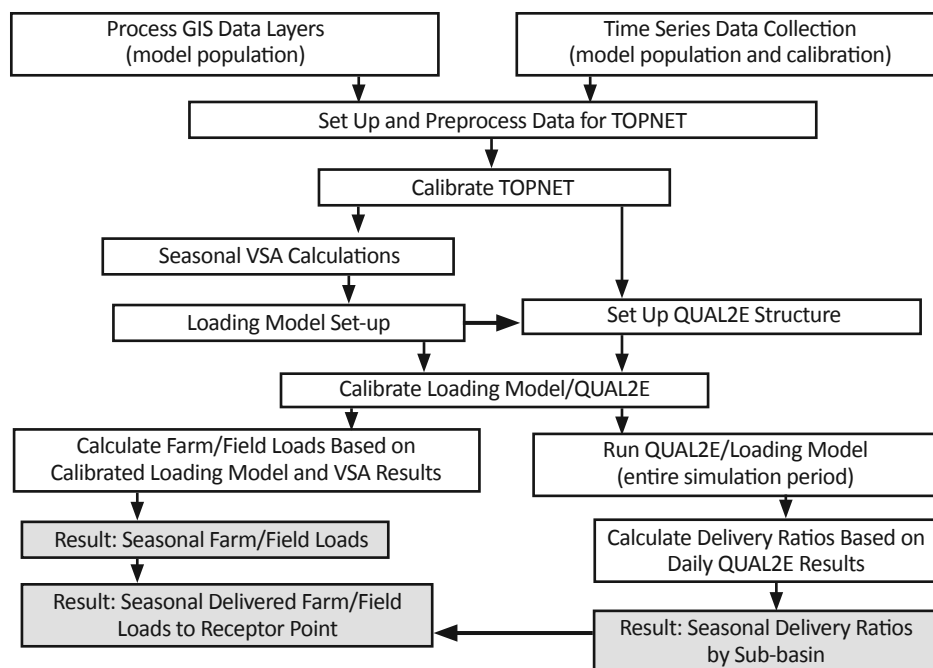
Process GIS Data Layers (model population)

Time Series Data Collection (model population and calibration)

Set Up and Preprocess Data for TOPNET

Calibrate TOPNET

Seasonal VSA Calculations

Loading Model Set-up

Set Up QUAL2E Structure

Calibrate Loading Model/QUAL2E

Calculate Farm/Field Loads Based on Calibrated Loading Model and VSA Results

Run QUAL2E/Loading Model (entire simulation period)

Result: Seasonal Farm/Field Loads

Calculate Delivery Ratios Based on Daily QUAL2E Results

Result: Seasonal Delivered Farm/Field Loads to Receptor Point

Result: Seasonal Delivery Ratios by Sub-basin